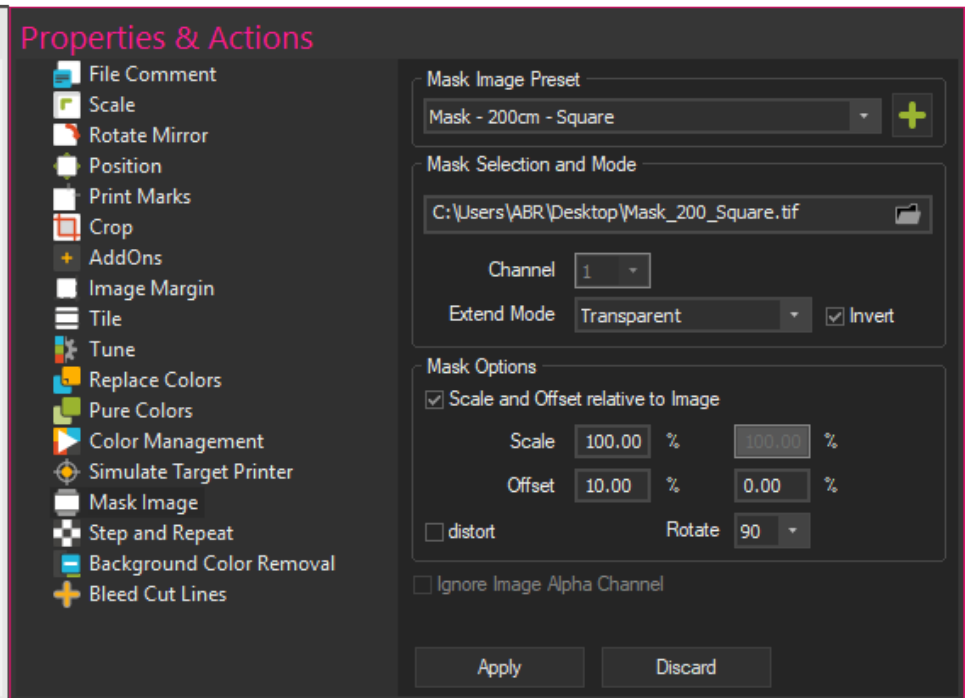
Properties & Actions

File Comment
Scale
Rotate Mirror
Position
Print Marks
Crop
AddOns
Image Margin
Tile
Tune
Replace Colors
Pure Colors
Color Management
Simulate Target Printer
Mask Image
Step and Repeat
Background Color Removal
Bleed Cut Lines

Mask Image Preset
Mask - 200cm - Square

Mask Selection and Mode
C:\Users\ABR\Desktop\Mask_200_Square.tif
Channel 1
Extend Mode Transparent
Invert

Mask Options
Scale and Offset relative to Image
Scale 100.00 % 100.00 %
Offset 10.00 % 0.00 %
distort
Rotate 90

Ignore Image Alpha Channel

Apply
Discard